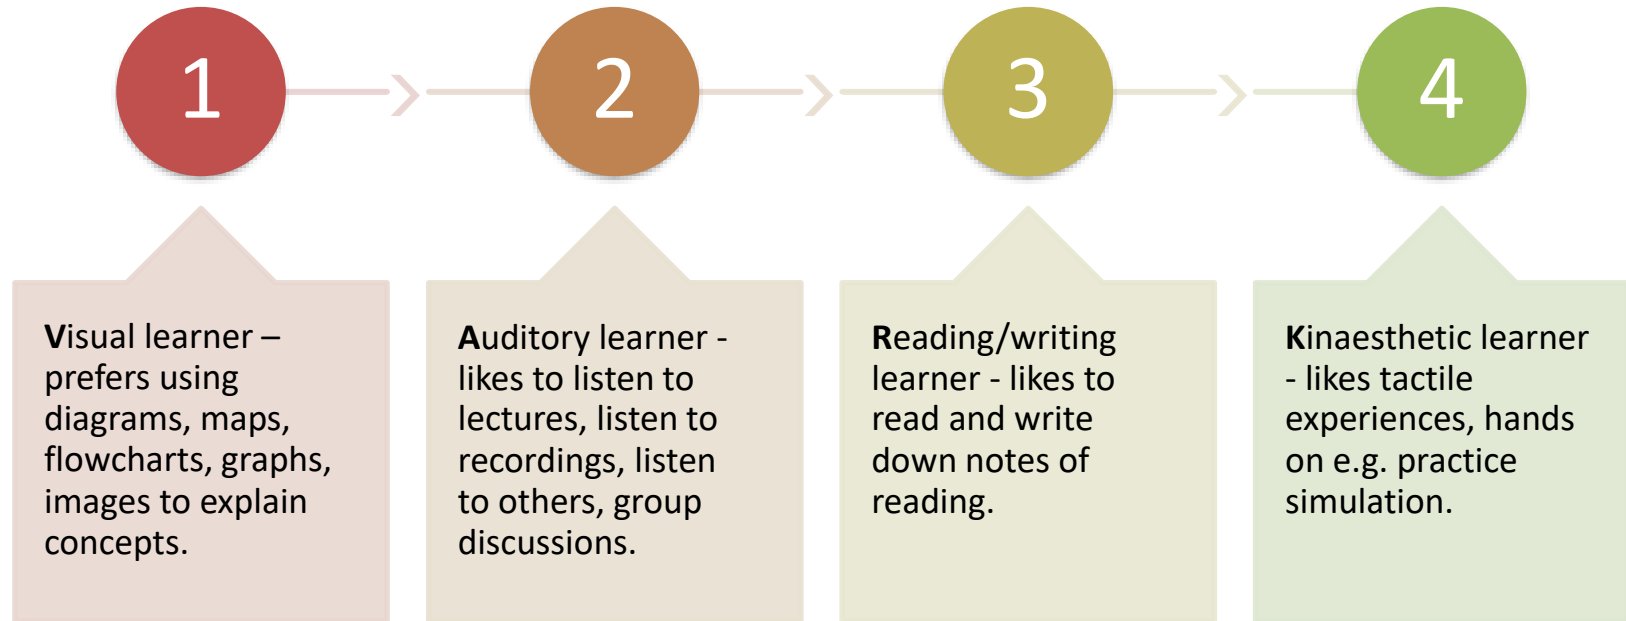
1

2

3

4

**V**isual learner – prefers using diagrams, maps, flowcharts, graphs, images to explain concepts.

**A**uditory learner - likes to listen to lectures, listen to recordings, listen to others, group discussions.

**R**eading/writing learner - likes to read and write down notes of reading.

**K**inaesthetic learner - likes tactile experiences, hands on e.g. practice simulation.